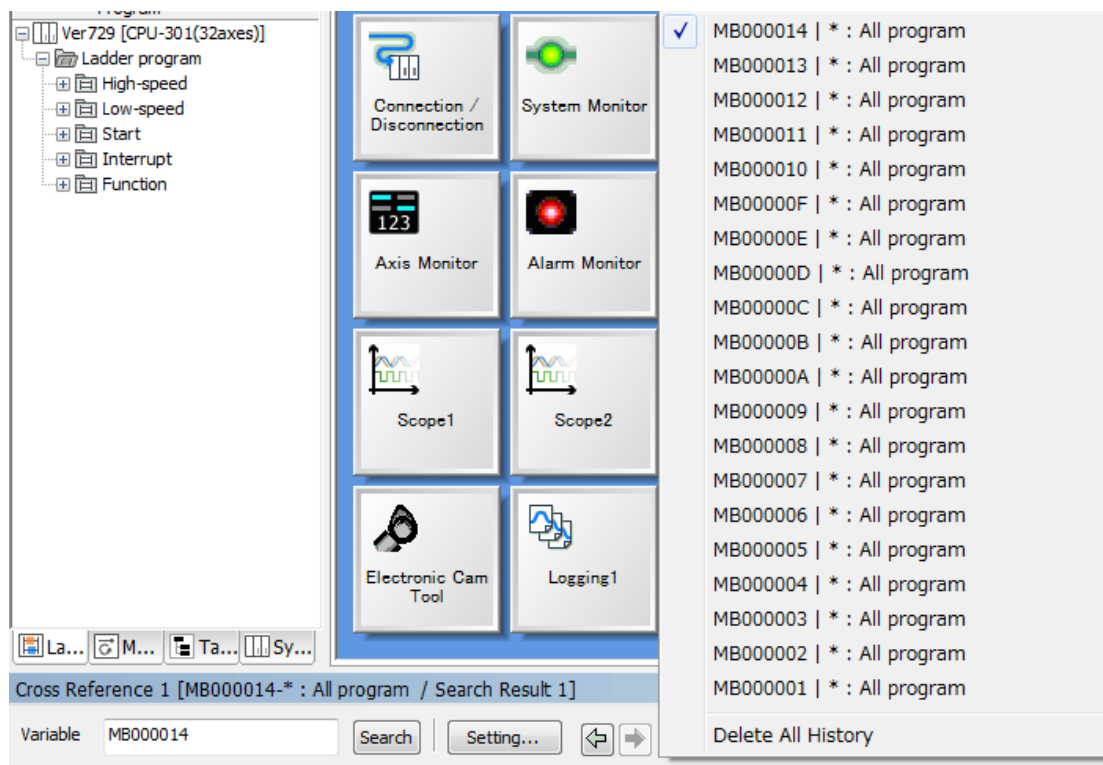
Program
Ver729 [CPU-301(32axes)]
Ladder program
High-speed
Low-speed
Start
Interrupt
Function

Connection / Disconnection
System Monitor
123
Axis Monitor
Alarm Monitor
Scope1
Scope2
Electronic Cam Tool
Logging1

La... M... Ta... Sy...

Cross Reference 1 [MB000014-* : All program / Search Result 1]
Variable MB000014 Search Setting...

✓ MB000014 | * : All program
MB000013 | * : All program
MB000012 | * : All program
MB000011 | * : All program
MB000010 | * : All program
MB00000F | * : All program
MB00000E | * : All program
MB00000D | * : All program
MB00000C | * : All program
MB00000B | * : All program
MB00000A | * : All program
MB000009 | * : All program
MB000008 | * : All program
MB000007 | * : All program
MB000006 | * : All program
MB000005 | * : All program
MB000004 | * : All program
MB000003 | * : All program
MB000002 | * : All program
MB000001 | * : All program
Delete All History